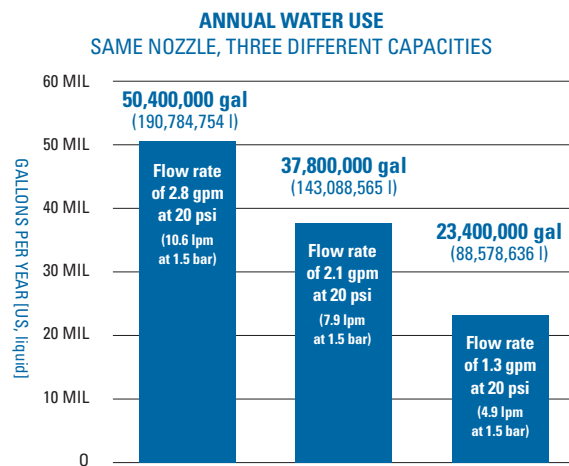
ANNUAL WATER USE
SAME NOZZLE, THREE DIFFERENT CAPACITIES

GALLONS PER YEAR [US, liquid]

60 MIL
50 MIL
40 MIL
30 MIL
20 MIL
10 MIL
0

50,400,000 gal
(190,784,754 l)

Flow rate of 2.8 gpm at 20 psi
(10.6 lpm at 1.5 bar)

37,800,000 gal
(143,088,565 l)

Flow rate of 2.1 gpm at 20 psi
(7.9 lpm at 1.5 bar)

23,400,000 gal
(88,578,636 l)

Flow rate of 1.3 gpm at 20 psi
(4.9 lpm at 1.5 bar)